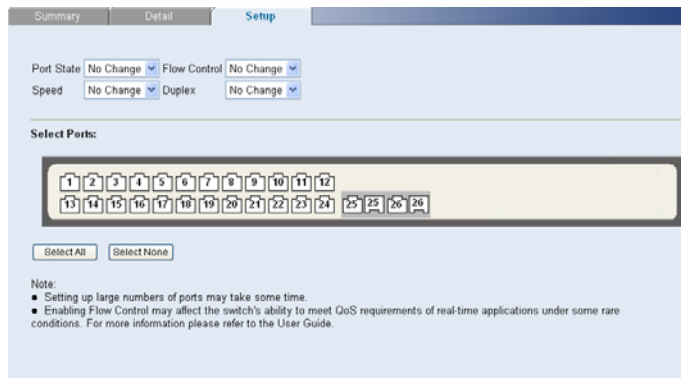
Summary Detail Setup

Port State No Change Flow Control No Change
Speed No Change Duplex No Change

Select Ports:

1 2 3 4 5 6 7 8 9 10 11 12
13 14 15 16 17 18 19 20 21 22 23 24 25 25 26 26

Select All Select None

Note:
• Setting up large numbers of ports may take some time.
• Enabling Flow Control may affect the switch's ability to meet QoS requirements of real-time applications under some rare conditions. For more information please refer to the User Guide.